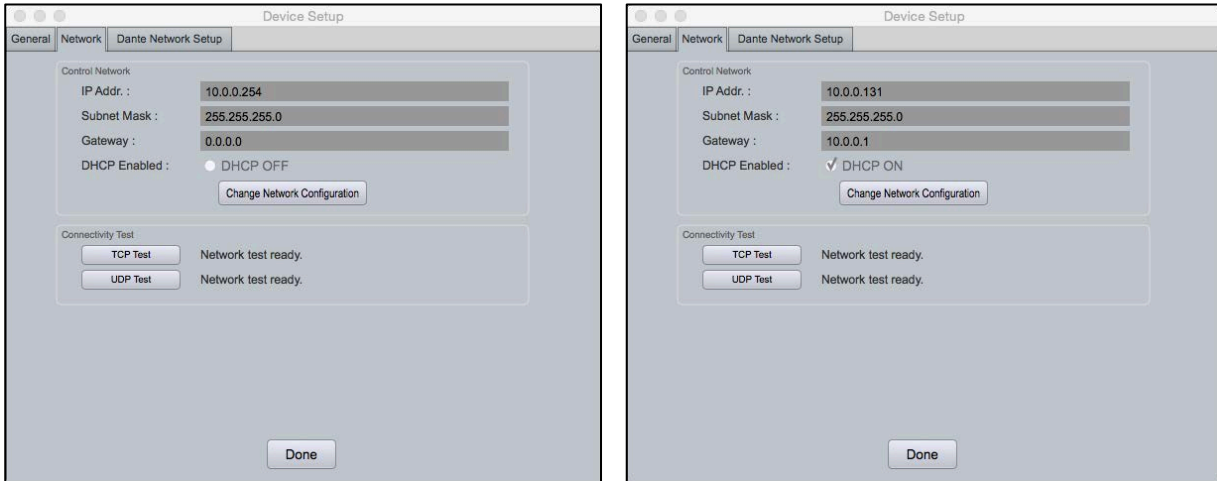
Device Setup

General Network Dante Network Setup

Control Network

IP Addr. : 10.0.0.254

Subnet Mask : 255.255.255.0

Gateway : 0.0.0.0

DHCP Enabled : DHCP OFF

Change Network Configuration

Connectivity Test

TCP Test Network test ready.

UDP Test Network test ready.

Done

Device Setup

General Network Dante Network Setup

Control Network

IP Addr. : 10.0.0.131

Subnet Mask : 255.255.255.0

Gateway : 10.0.0.1

DHCP Enabled : ✓ DHCP ON

Change Network Configuration

Connectivity Test

TCP Test Network test ready.

UDP Test Network test ready.

Done